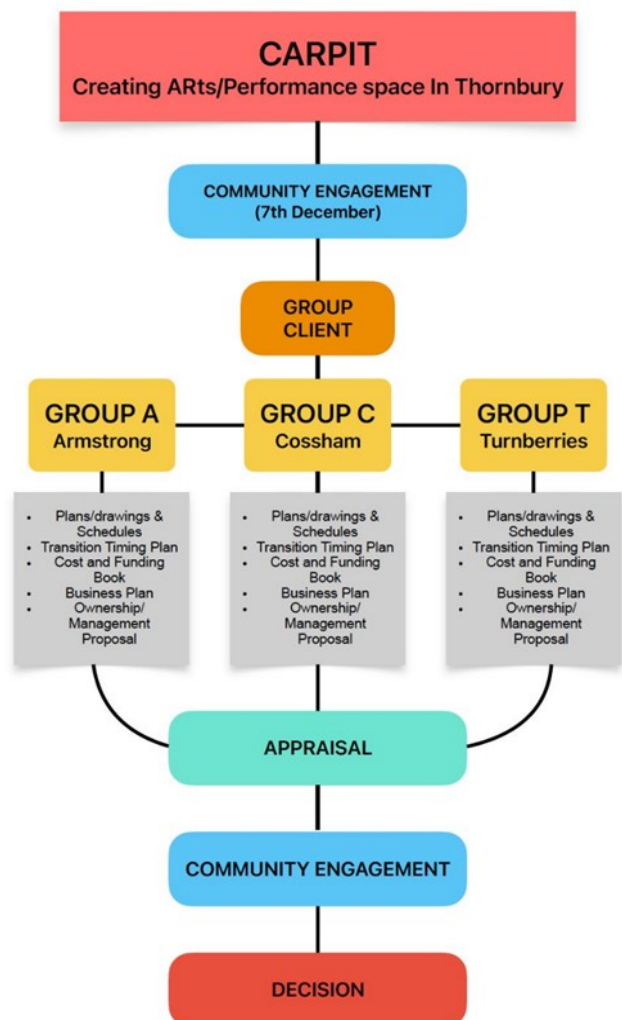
CARPIT
Creating ARts/Performance space In Thornbury

COMMUNITY ENGAGEMENT
(7th December)

GROUP
CLIENT

GROUP A
Armstrong

- Plans/drawings & Schedules
- Transition Timing Plan
- Cost and Funding Book
- Business Plan
- Ownership/ Management Proposal

GROUP C
Cossham

- Plans/drawings & Schedules
- Transition Timing Plan
- Cost and Funding Book
- Business Plan
- Ownership/ Management Proposal

GROUP T
Turnberries

- Plans/drawings & Schedules
- Transition Timing Plan
- Cost and Funding Book
- Business Plan
- Ownership/ Management Proposal

APPRAISAL

COMMUNITY ENGAGEMENT

DECISION